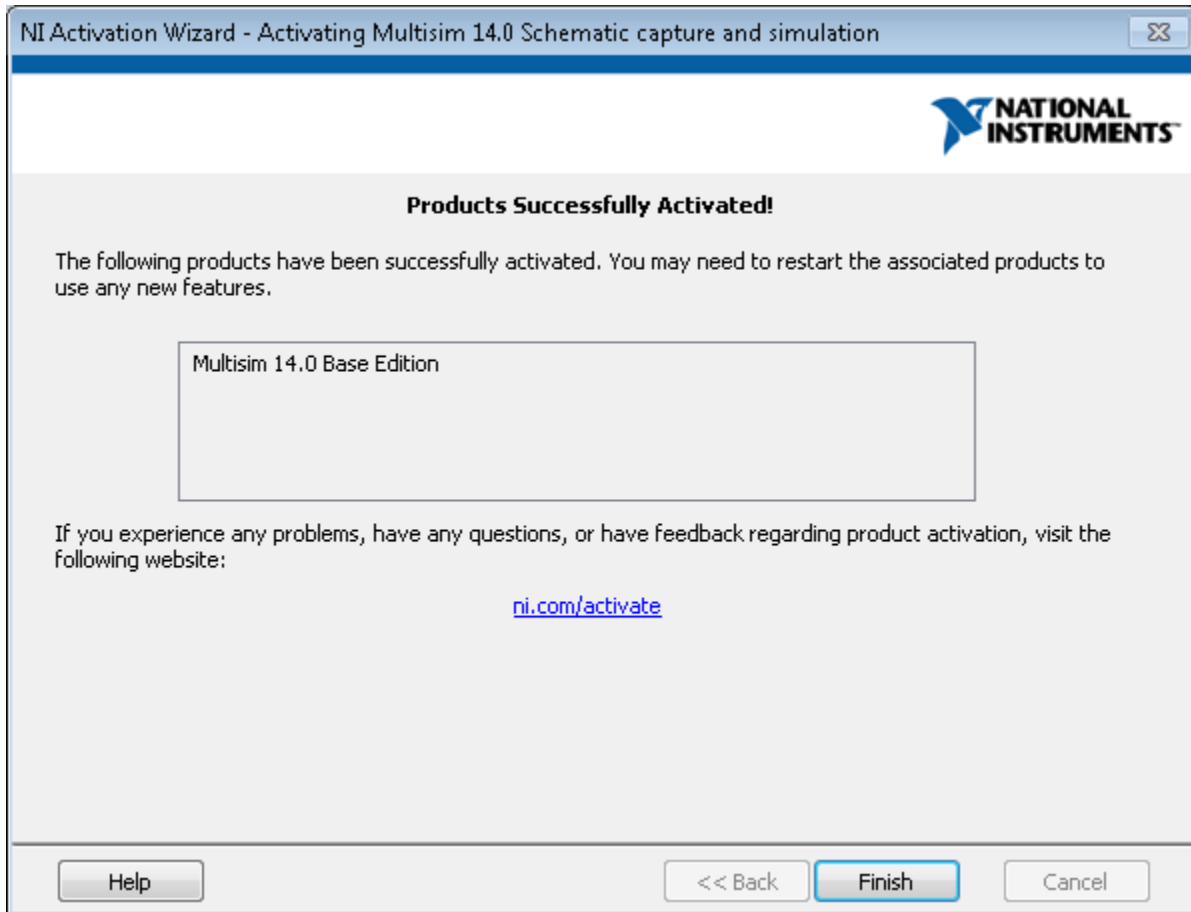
NI Activation Wizard - Activating Multisim 14.0 Schematic capture and simulation

NATIONAL INSTRUMENTS

Products Successfully Activated!

The following products have been successfully activated. You may need to restart the associated products to use any new features.

Multisim 14.0 Base Edition

If you experience any problems, have any questions, or have feedback regarding product activation, visit the following website:

ni.com/activate

Help

<< Back

Finish

Cancel